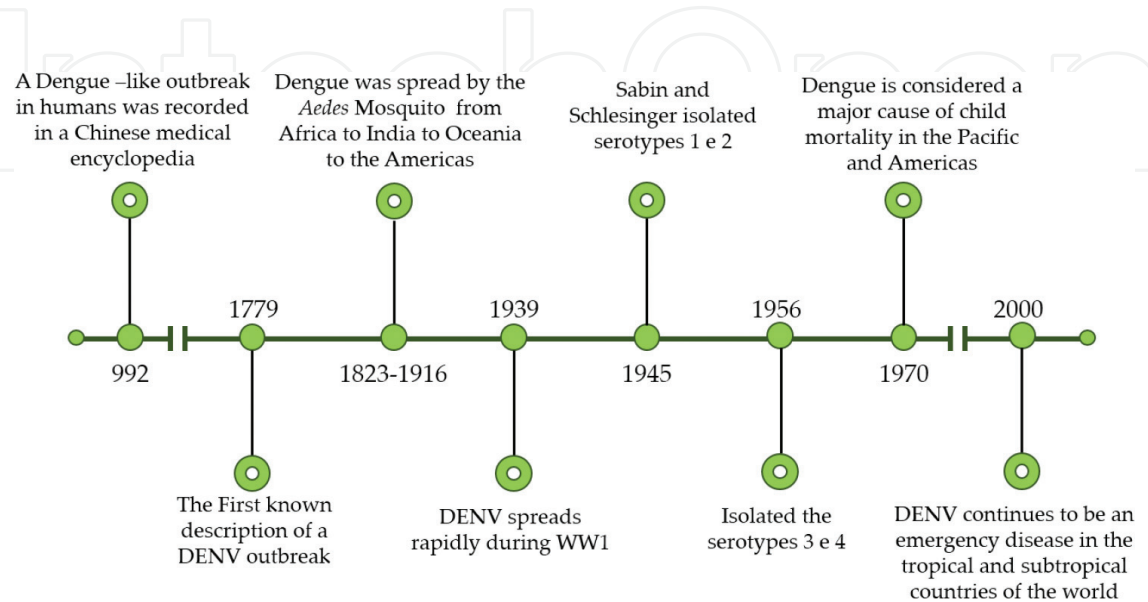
A Dengue –like outbreak in humans was recorded in a Chinese medical encyclopedia

Dengue was spread by the *Aedes* Mosquito from Africa to India to Oceania to the Americas

Sabin and Schlesinger isolated serotypes 1 e 2

Dengue is considered a major cause of child mortality in the Pacific and Americas

992

1779

1823-1916

1939

1945

1956

1970

2000

The First known description of a DENV outbreak

DENV spreads rapidly during WW1

Isolated the serotypes 3 e 4

DENV continues to be an emergency disease in the tropical and subtropical countries of the world